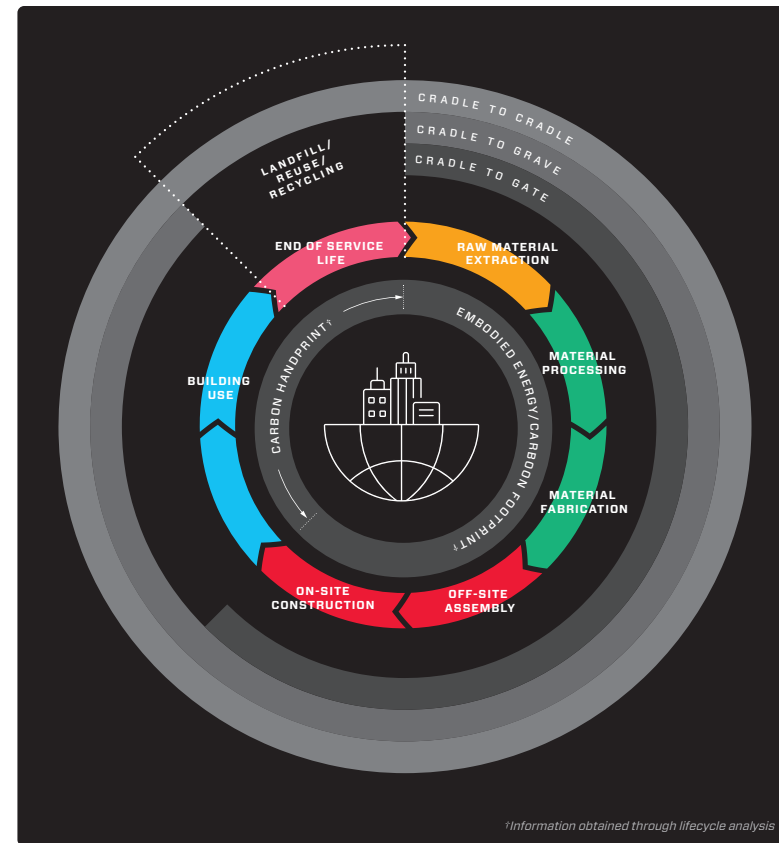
CRADLE TO CRADLE
CRADLE TO GRAVE
CRADLE TO GATE

LANDFILL/ REUSE/ RECYCLING

END OF SERVICE LIFE

RAW MATERIAL EXTRACTION

MATERIAL PROCESSING

MATERIAL FABRICATION

OFF-SITE ASSEMBLY

ON-SITE CONSTRUCTION

BUILDING USE

CARBON HANDPRINT†

EMBODIED ENERGY/CARBON FOOTPRINT†

†Information obtained through lifecycle analysis